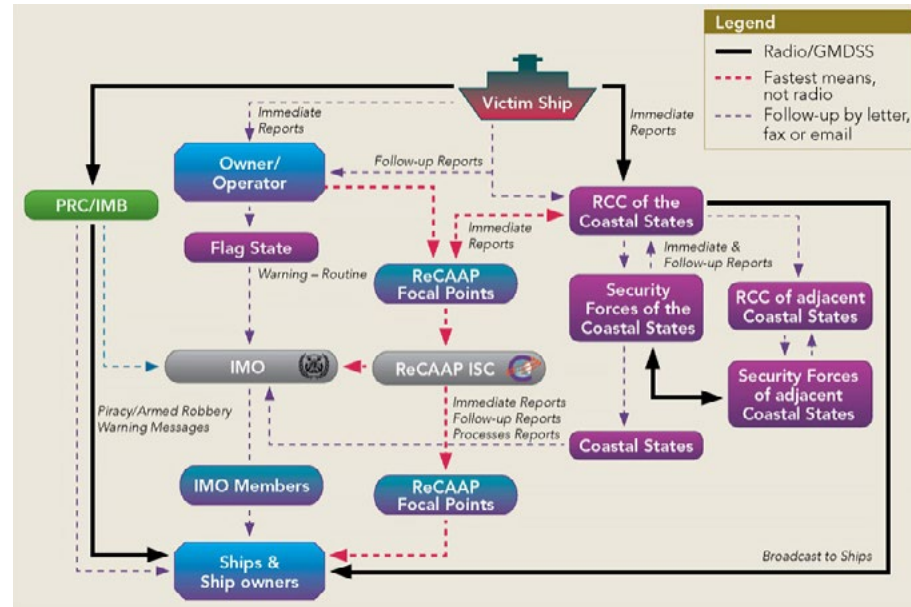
Legend
Radio/GMDSS
Fastest means, not radio
Follow-up by letter, fax or email

Victim Ship
Immediate Reports
Immediate Reports
Owner/ Operator
Follow-up Reports
PRC/IMB
RCC of the Coastal States
Immediate Reports
Flag State
Immediate & Follow-up Reports
Warning – Routine
ReCAAP Focal Points
Security Forces of the Coastal States
RCC of adjacent Coastal States
IMO
ReCAAP ISC
Security Forces of adjacent Coastal States
Piracy/Armed Robbery Warning Messages
Immediate Reports
Follow-up Reports
Processes Reports
Coastal States
IMO Members
ReCAAP Focal Points
Ships & Ship owners
Broadcast to Ships